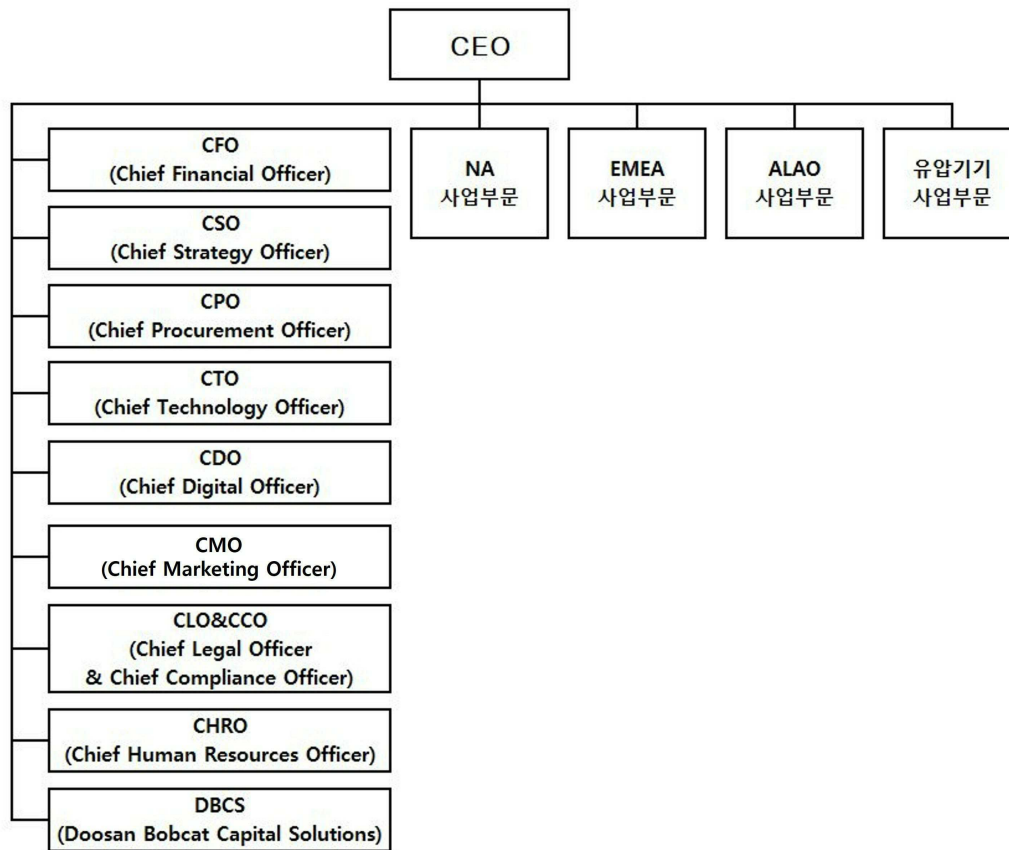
CEO

CFO
(Chief Financial Officer)

CSO
(Chief Strategy Officer)

CPO
(Chief Procurement Officer)

CTO
(Chief Technology Officer)

CDO
(Chief Digital Officer)

CMO
(Chief Marketing Officer)

CLO&CCO
(Chief Legal Officer
& Chief Compliance Officer)

CHRO
(Chief Human Resources Officer)

DBCS
(Doosan Bobcat Capital Solutions)

NA
사업부문

EMEA
사업부문

ALAO
사업부문

유압기기
사업부문